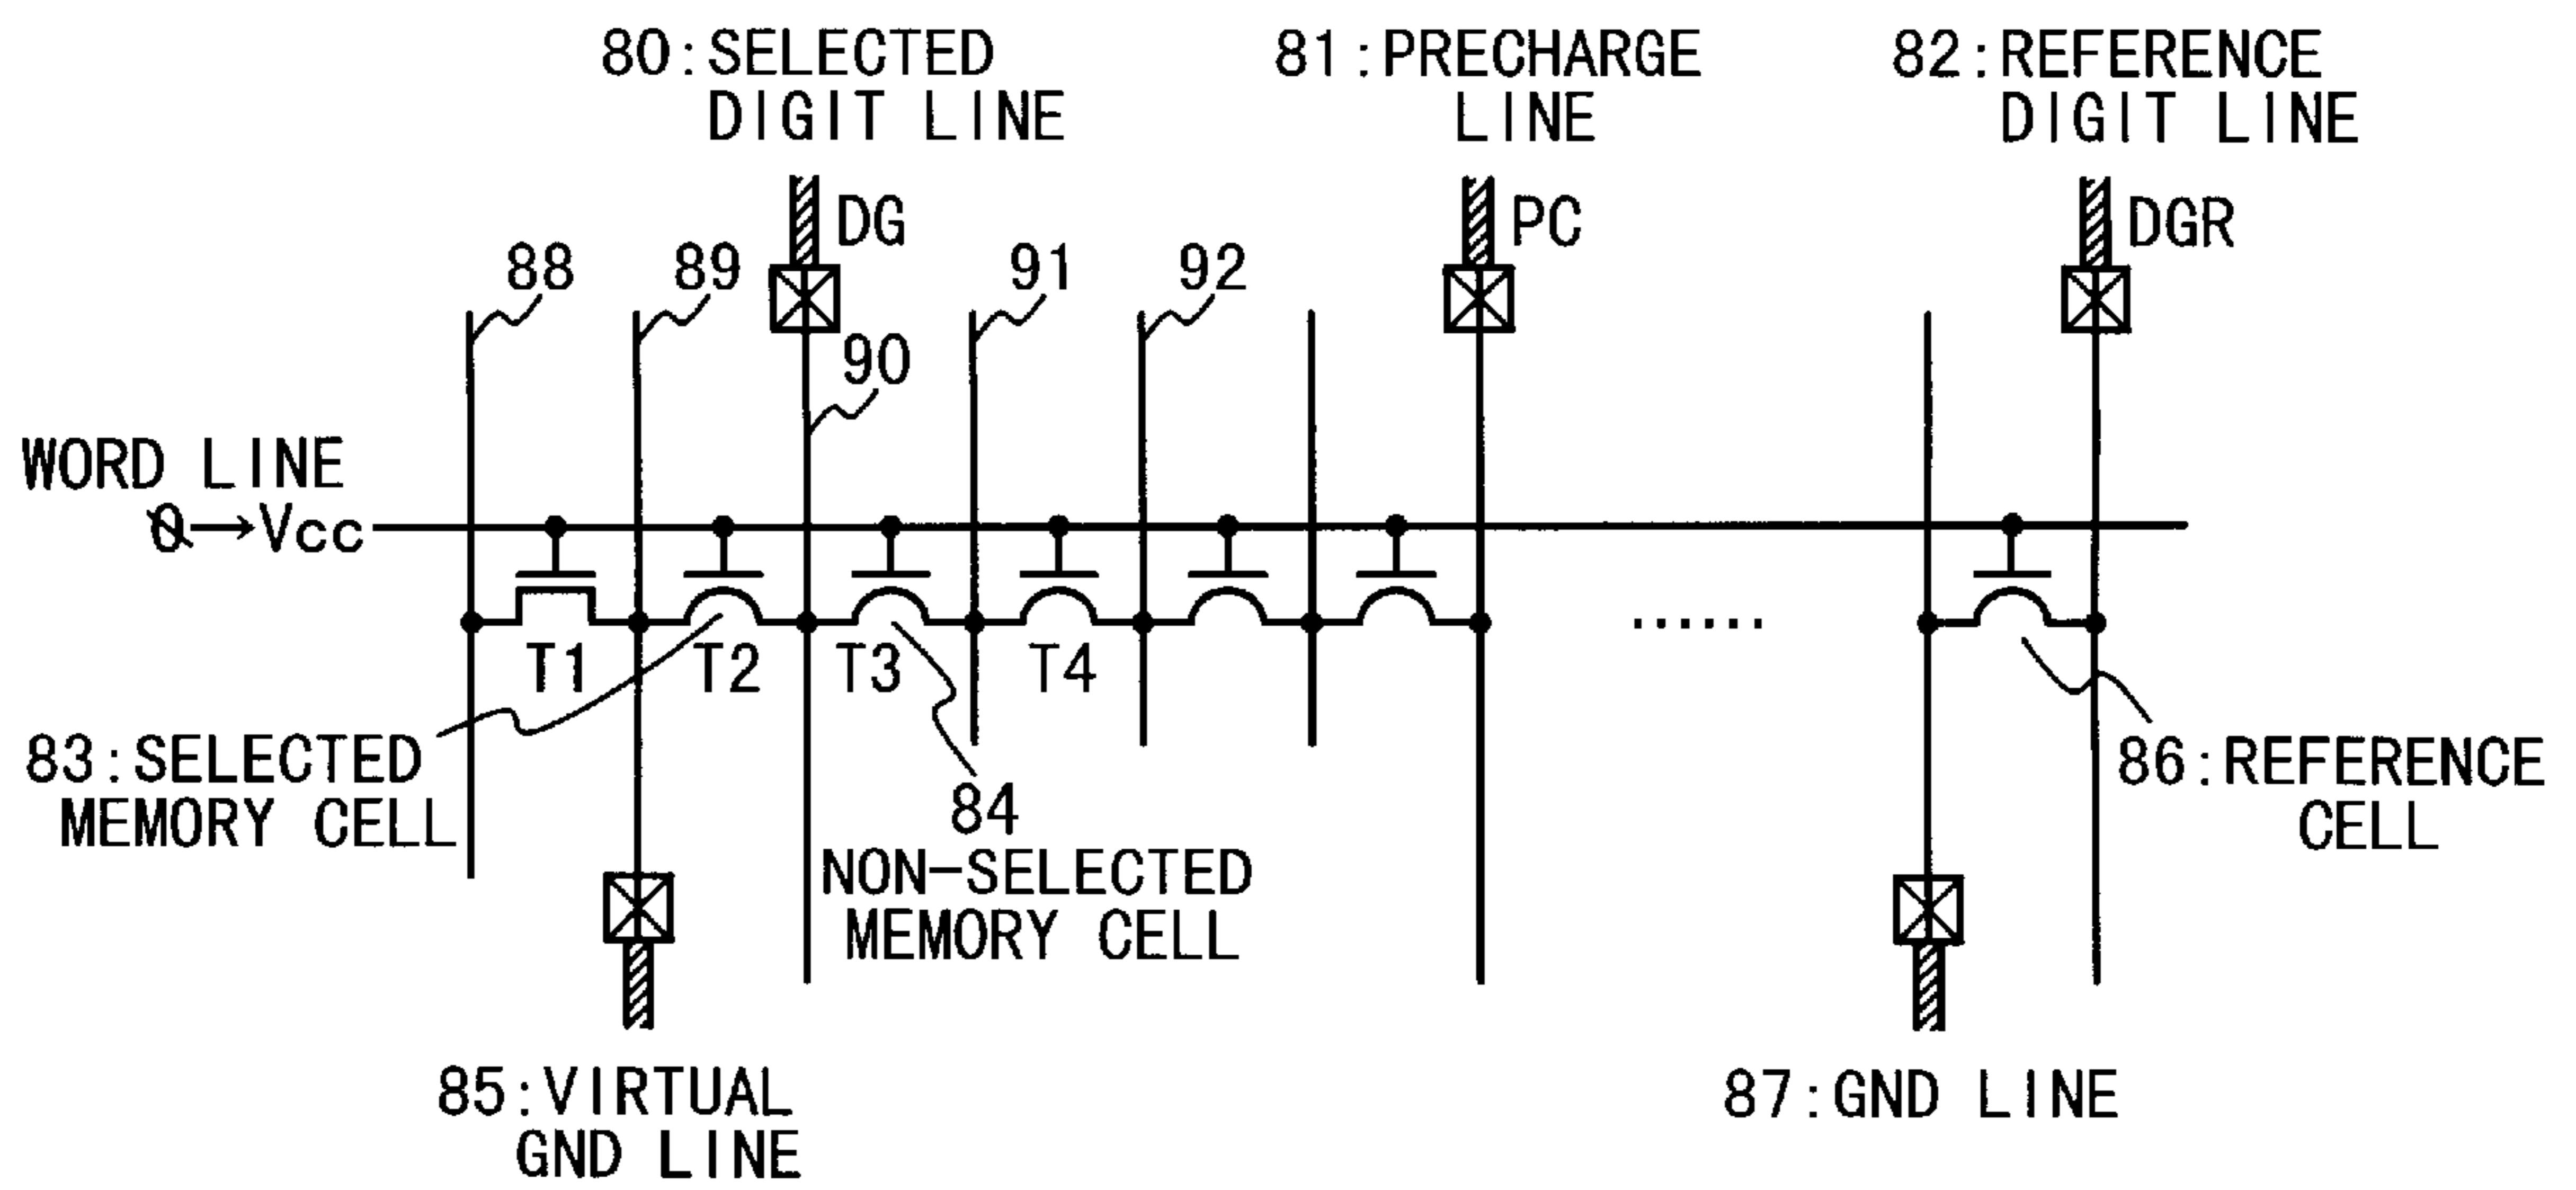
80:SELECTED DIGIT LINE

81:PRECHARGE LINE

82:REFERENCE DIGIT LINE

DG

PC

DGR

88

89

90

91

92

WORD LINE
$0 \rightarrow$Vcc

T1

T2

T3

T4

......

83:SELECTED MEMORY CELL

84
NON-SELECTED MEMORY CELL

86:REFERENCE CELL

85:VIRTUAL GND LINE

87:GND LINE